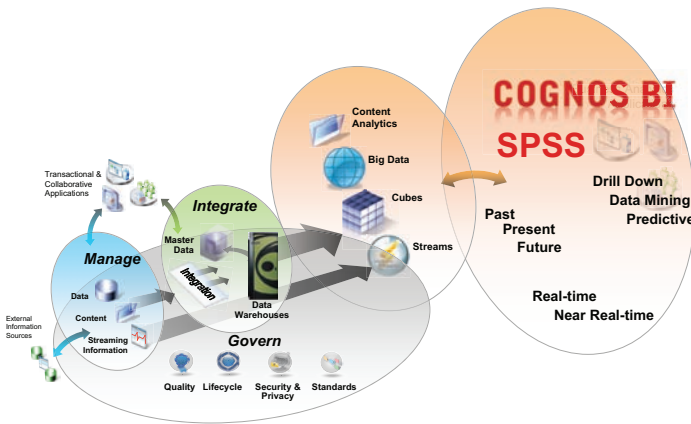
Transactional & Collaborative Applications

Manage

Data

Content

Streaming Information

External Information Sources

Integrate

Master Data

Integration

Data Warehouses

Content Analytics

Big Data

Cubes

Streams

Govern

Quality

Lifecycle

Security & Privacy

Standards

COGNOS BI

SPSS

Drill Down

Data Mining

Predictive

Past

Present

Future

Real-time

Near Real-time